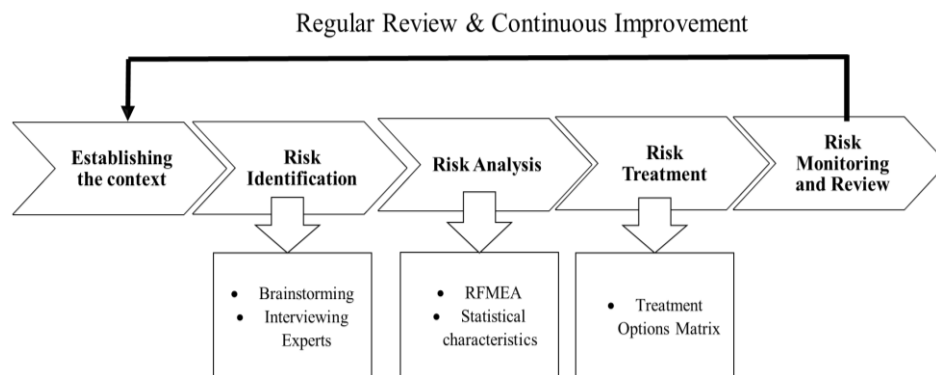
Regular Review & Continuous Improvement

Establishing the context

Risk Identification

Risk Analysis

Risk Treatment

Risk Monitoring and Review

- Brainstorming
- Interviewing Experts

- RFMEA
- Statistical characteristics

- Treatment Options Matrix